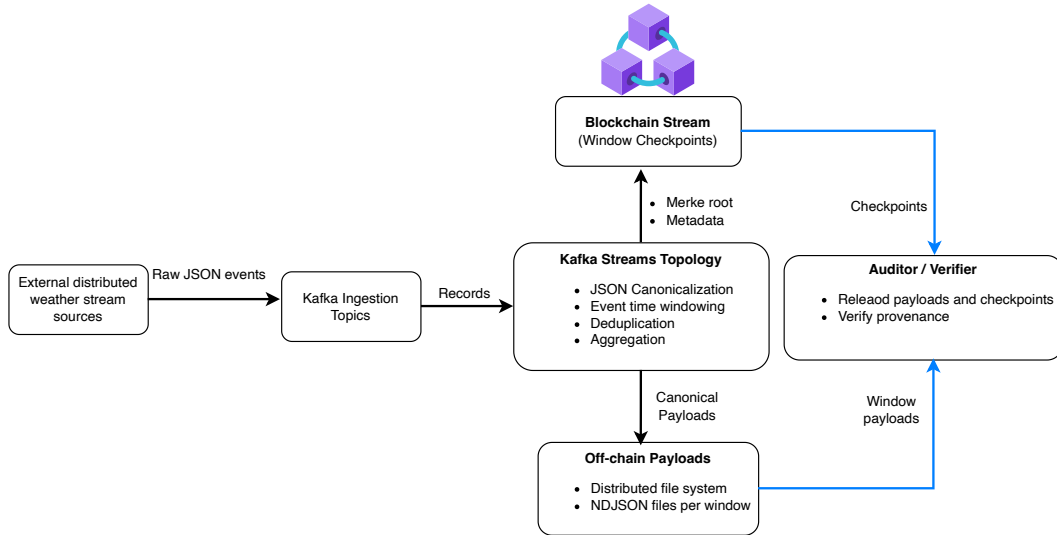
Blockchain Stream
(Window Checkpoints)

• Merke root
• Metadata

Checkpoints

External distributed weather stream sources

Raw JSON events

Kafka Ingestion Topics

Records

Kafka Streams Topology

• JSON Canonicalization
• Event time windowing
• Deduplication
• Aggregation

Auditor / Verifier

• Releaod payloads and checkpoints
• Verify provenance

Canonical Payloads

Window payloads

Off-chain Payloads

• Distributed file system
• NDJSON files per window